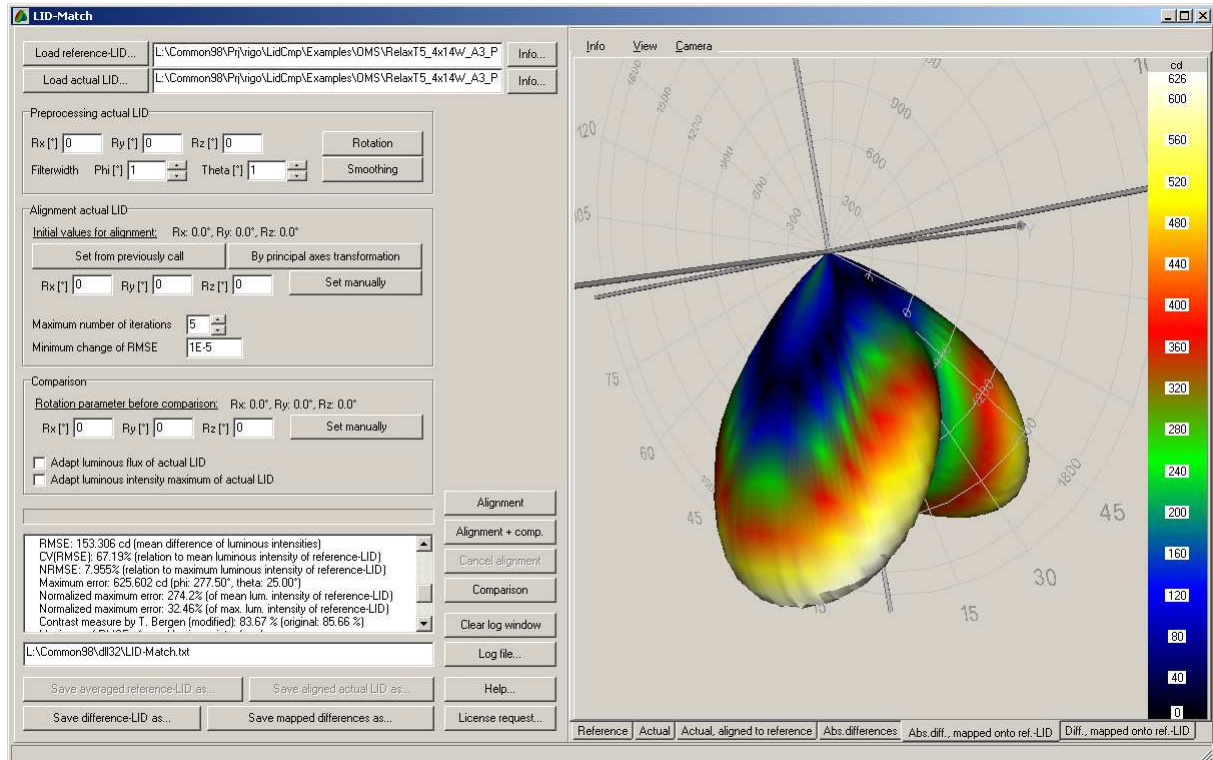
LID-Match

Load reference-LID... L:\Common98\Prj\rigo\LidCmp\Examples\OMS\RelaxT5_4x14W_A3_P Info...
Load actual LID... L:\Common98\Prj\rigo\LidCmp\Examples\OMS\RelaxT5_4x14W_A3_P Info...

Preprocessing actual LID
Rx [°] 0 Ry [°] 0 Rz [°] 0 Rotation
Filterwidth Phi [°] 1 Theta [°] 1 Smoothing

Alignment actual LID
Initial values for alignment: Rx: 0.0°, Ry: 0.0°, Rz: 0.0°
Set from previously call By principal axes transformation
Rx [°] 0 Ry [°] 0 Rz [°] 0 Set manually
Maximum number of iterations 5
Minimum change of RMSE 1E-5

Comparison
Rotation parameter before comparison: Rx: 0.0°, Ry: 0.0°, Rz: 0.0°
Rx [°] 0 Ry [°] 0 Rz [°] 0 Set manually
Adapt luminous flux of actual LID
Adapt luminous intensity maximum of actual LID

RMSE: 153.306 cd (mean difference of luminous intensities)
CV(RMSE): 67.19% (relation to mean luminous intensity of reference-LID)
NRMSE: 7.955% (relation to maximum luminous intensity of reference-LID)
Maximum error: 625.602 cd (phi: 277.50°, theta: 25.00°)
Normalized maximum error: 274.2% (of mean lum. intensity of reference-LID)
Normalized maximum error: 32.46% (of max. lum. intensity of reference-LID)
Contrast measure by T. Bergen (modified): 83.67 % (original: 85.66 %)

Alignment
Alignment + comp.
Cancel alignment
Comparison
Clear log window
L:\Common98\dll32\LID-Match.txt Log file...
Save averaged reference-LID as... Save aligned actual LID as... Help...
Save difference-LID as... Save mapped differences as... License request...

Info View Camera

120 105 75 60 45 30 15 45 300 600 900 1200 1500 1800

cd 626 600 560 520 480 440 400 360 320 280 240 200 160 120 80 40 0

Reference | Actual | Actual, aligned to reference | Abs.differences | Abs.diff., mapped onto ref.-LID | Diff., mapped onto ref.-LID